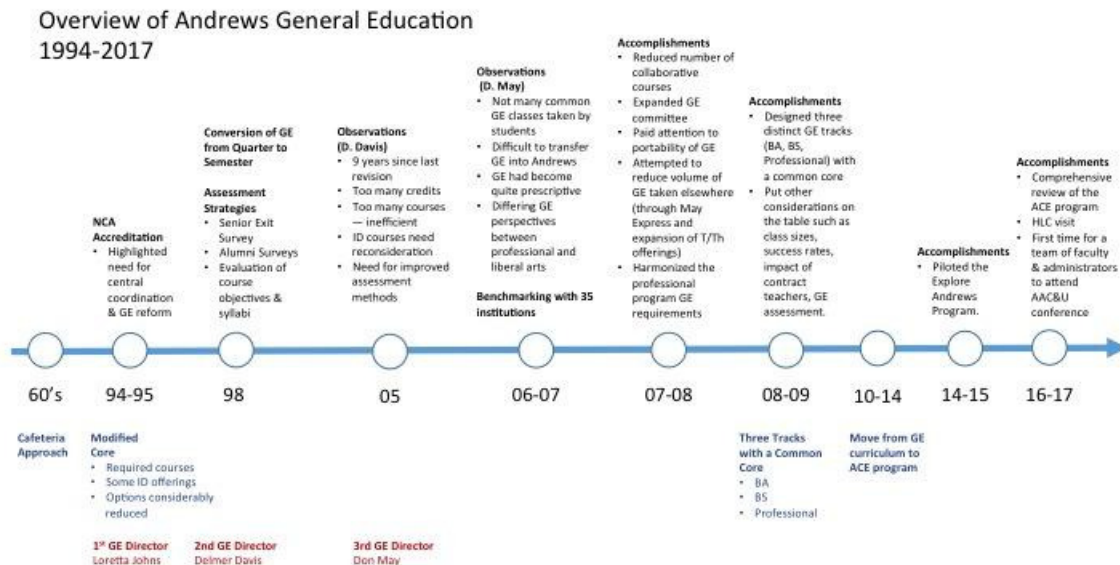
Overview of Andrews General Education 1994-2017

NCA Accreditation
- Highlighted need for central coordination & GE reform

Conversion of GE from Quarter to Semester

Assessment Strategies
- Senior Exit Survey
- Alumni Surveys
- Evaluation of course objectives & syllabi

Observations (D. Davis)
- 9 years since last revision
- Too many credits
- Too many courses — inefficient
- ID courses need reconsideration
- Need for improved assessment methods

Observations (D. May)
- Not many common GE classes taken by students
- Difficult to transfer GE into Andrews
- GE had become quite prescriptive
- Differing GE perspectives between professional and liberal arts

Benchmarking with 35 institutions

Accomplishments
- Reduced number of collaborative courses
- Expanded GE committee
- Paid attention to portability of GE
- Attempted to reduce volume of GE taken elsewhere (through May Express and expansion of T/Th offerings)
- Harmonized the professional program GE requirements

Accomplishments
- Designed three distinct GE tracks (BA, BS, Professional) with a common core
- Put other considerations on the table such as class sizes, success rates, impact of contract teachers, GE assessment.

Accomplishments
- Piloted the Explore Andrews Program.

Accomplishments
- Comprehensive review of the ACE program
- HLC visit
- First time for a team of faculty & administrators to attend AAC&U conference

60's 94-95 98 05 06-07 07-08 08-09 10-14 14-15 16-17

Cafeteria Approach

Modified Core
- Required courses
- Some ID offerings
- Options considerably reduced

Three Tracks with a Common Core
- BA
- BS
- Professional

Move from GE curriculum to ACE program

1$^{st}$ GE Director Loretta Johns

2nd GE Director Delmer Davis

3rd GE Director Don May